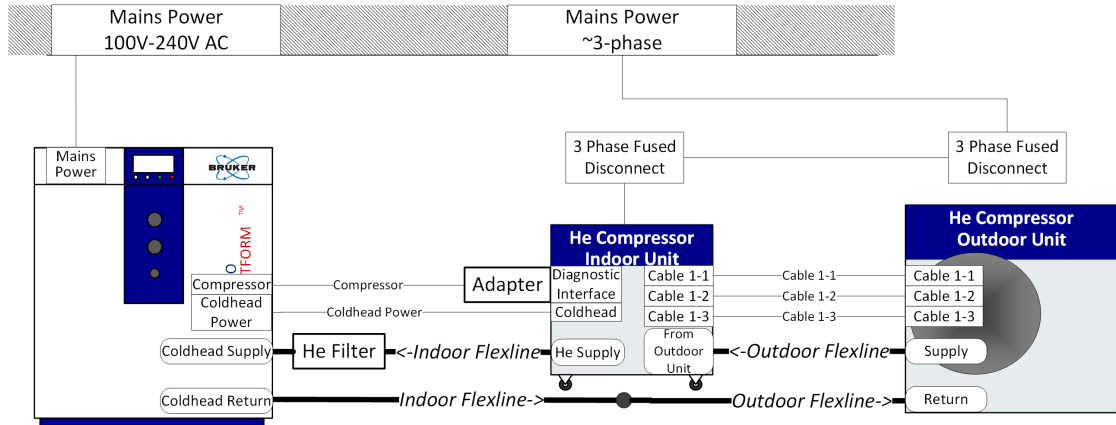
Mains Power
100V-240V AC

Mains Power
~3-phase

Mains Power

BRUKER

TM

TFORM

O

3 Phase Fused Disconnect

3 Phase Fused Disconnect

He Compressor Indoor Unit

He Compressor Outdoor Unit

Compressor
Coldhead Power

Compressor

Coldhead Power

Adapter

Diagnostic Interface

Coldhead

Cable 1-1
Cable 1-2
Cable 1-3

Cable 1-1
Cable 1-2
Cable 1-3

Cable 1-1
Cable 1-2
Cable 1-3

Coldhead Supply

He Filter

<-Indoor Flexline

He Supply

From Outdoor Unit

<-Outdoor Flexline

Supply

Coldhead Return

Indoor Flexline->

Outdoor Flexline->

Return